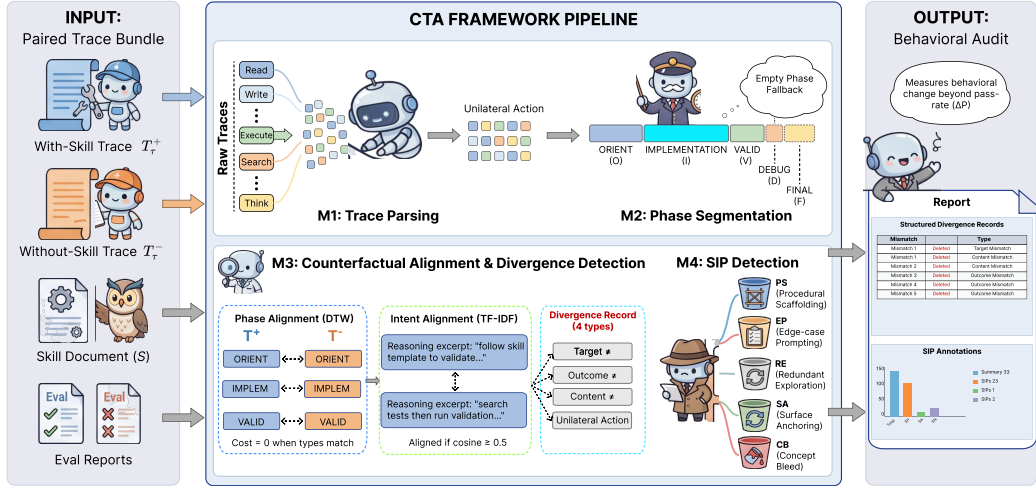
INPUT:
Paired Trace Bundle

With-Skill Trace $T_{\tau}^{+}$

Without-Skill Trace $T_{\tau}^{-}$

Skill Document (S)

Eval

Eval

Eval Reports

CTA FRAMEWORK PIPELINE

Raw Traces

Read

Write

Execute

Search

Think

M1: Trace Parsing

Unilateral Action

Empty Phase Fallback

ORIENT (O)

IMPLEMENTATION (I)

VALID (V)

DEBUG (D)

FINAL (F)

M2: Phase Segmentation

M3: Counterfactual Alignment & Divergence Detection

Phase Alignment (DTW)

$T^{+}$

$T^{-}$

| ORIENT | ORIENT |
|---|---|
| IMPLEM | IMPLEM |
| VALID | VALID |

Cost = 0 when types match

Intent Alignment (TF-IDF)

Reasoning excerpt: "follow skill template to validate..."

Reasoning excerpt: "search tests then run validation..."

Aligned if cosine ≥ 0.5

Divergence Record (4 types)

Target ≠

Outcome ≠

Content ≠

Unilateral Action

M4: SIP Detection

PS (Procedural Scaffolding)

EP (Edge-case Prompting)

RE (Redundant Exploration)

SA (Surface Anchoring)

CB (Concept Bleed)

OUTPUT:
Behavioral Audit

Measures behavioral change beyond pass-rate (ΔP)

Report

Structured Divergence Records

| Mismatch | | Type |
|---|---|---|
| Mismatch 1 | Deleted | Target Mismatch |
| Mismatch 1 | Deleted | Content Mismatch |
| Mismatch 2 | Deleted | Content Mismatch |
| Mismatch 3 | Deleted | Outcome Mismatch |
| Mismatch 4 | Deleted | Outcome Mismatch |
| Mismatch 5 | Deleted | Outcome Mismatch |

SIP Annotations

150
100
50
0

Summary 33
SIPs 23
SIPs 1
SIPs 2